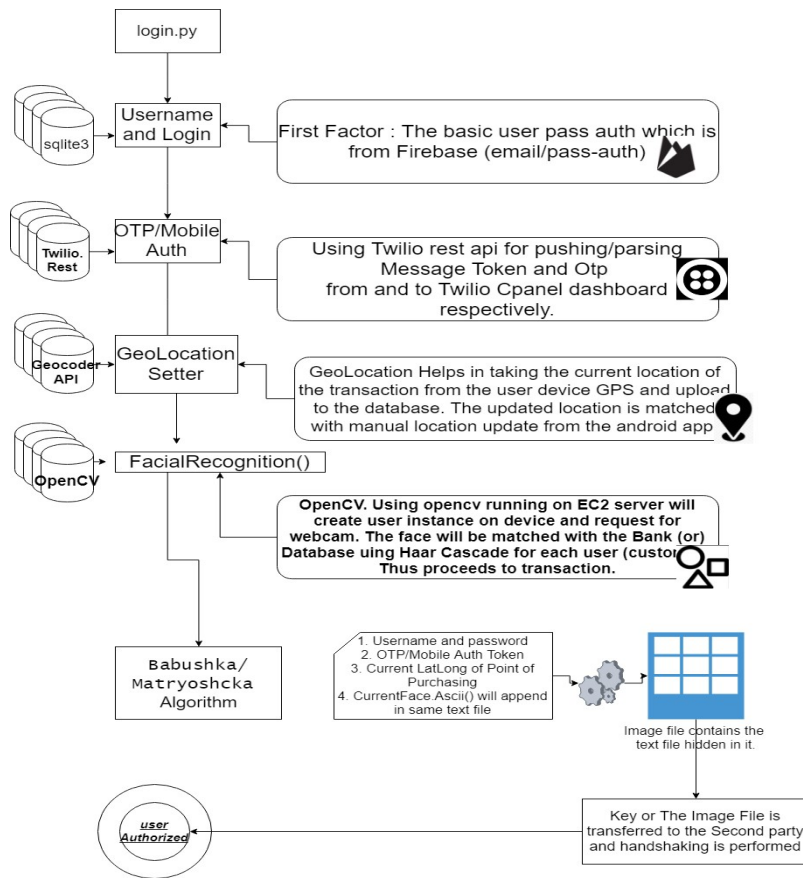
login.py

sqlite3

Username and Login

First Factor : The basic user pass auth which is from Firebase (email/pass-auth)

Twilio. Rest

OTP/Mobile Auth

Using Twilio rest api for pushing/parsing Message Token and Otp from and to Twilio Cpanel dashboard respectively.

Geocoder API

GeoLocation Setter

GeoLocation Helps in taking the current location of the transaction from the user device GPS and upload to the database. The updated location is matched with manual location update from the android app

OpenCV

FacialRecognition()

OpenCV. Using opencv running on EC2 server will create user instance on device and request for webcam. The face will be matched with the Bank (or) Database uing Haar Cascade for each user (custo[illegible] Thus proceeds to transaction.

Babushka/ Matryoshcka Algorithm

1. Username and password
2. OTP/Mobile Auth Token
3. Current LatLong of Point of Purchasing
4. CurrentFace.Ascii() will append in same text file

Image file contains the text file hidden in it.

Key or The Image File is transferred to the Second party and handshaking is performed

user Authorized